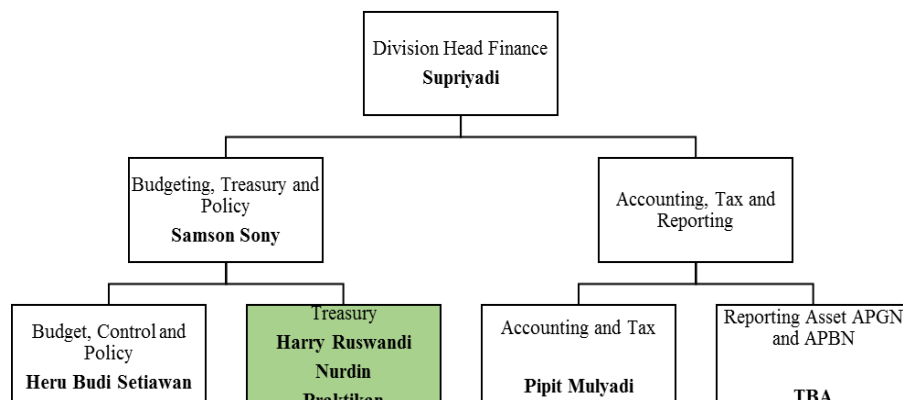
Division Head Finance
**Supriyadi**

Budgeting, Treasury and Policy
**Samson Sony**

Accounting, Tax and Reporting

Budget, Control and Policy
**Heru Budi Setiawan**

Treasury
**Harry Ruswandi**
**Nurdin**
**Praktikan**

Accounting and Tax
**Pipit Mulyadi**

Reporting Asset APGN and APBN
**TBA**